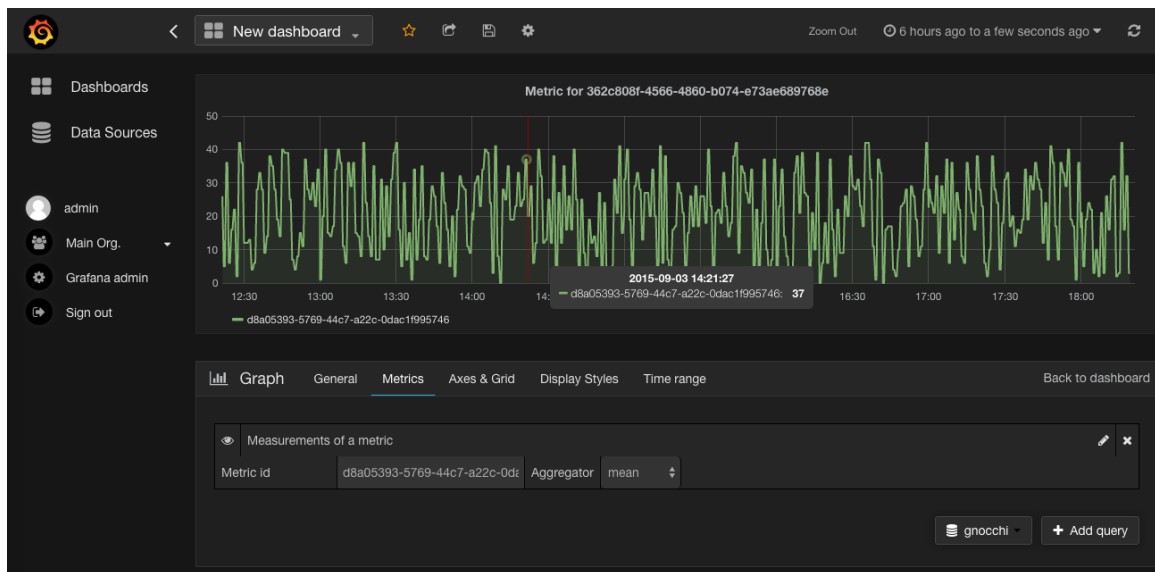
New dashboard

Zoom Out

6 hours ago to a few seconds ago

Dashboards

Data Sources

admin

Main Org.

Grafana admin

Sign out

Metric for 362c808f-4566-4860-b074-e73ae689768e

50
40
30
20
10
0

12:30 13:00 13:30 14:00 14: 16:30 17:00 17:30 18:00

2015-09-03 14:21:27
d8a05393-5769-44c7-a22c-0dac1f995746: 37

d8a05393-5769-44c7-a22c-0dac1f995746

Graph General Metrics Axes & Grid Display Styles Time range

Back to dashboard

Measurements of a metric

Metric id d8a05393-5769-44c7-a22c-0dε Aggregator mean

gnocchi

Add query